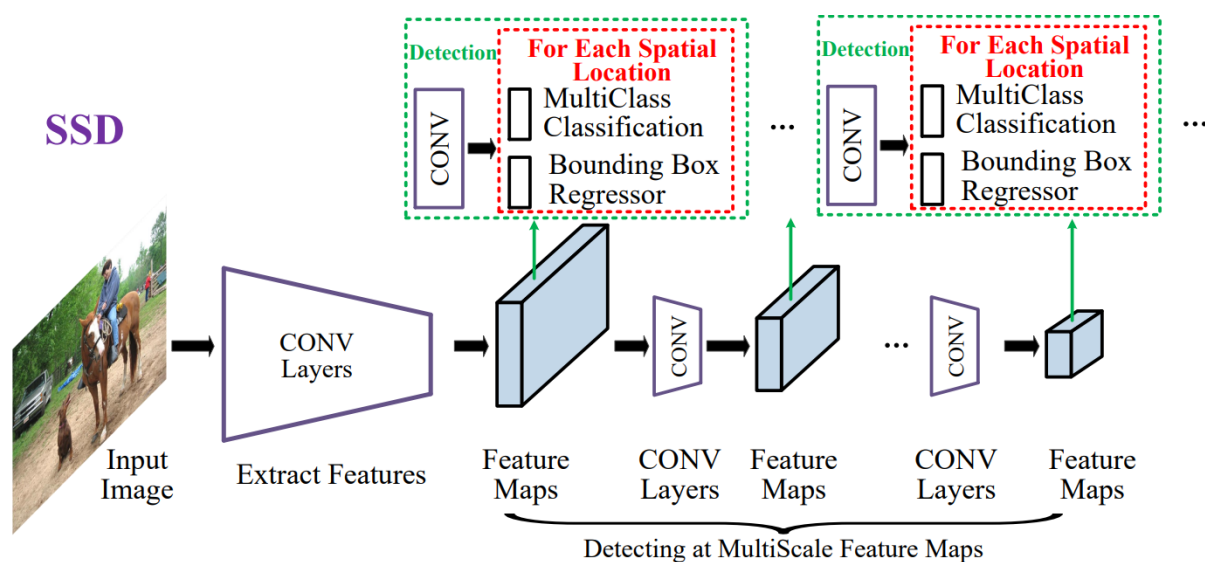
SSD

Detection

CONV

For Each Spatial Location

MultiClass Classification

Bounding Box Regressor

...

Detection

CONV

For Each Spatial Location

MultiClass Classification

Bounding Box Regressor

...

CONV Layers

CONV

CONV

...

Input Image

Extract Features

Feature Maps

CONV Layers

Feature Maps

CONV Layers

Feature Maps

Detecting at MultiScale Feature Maps